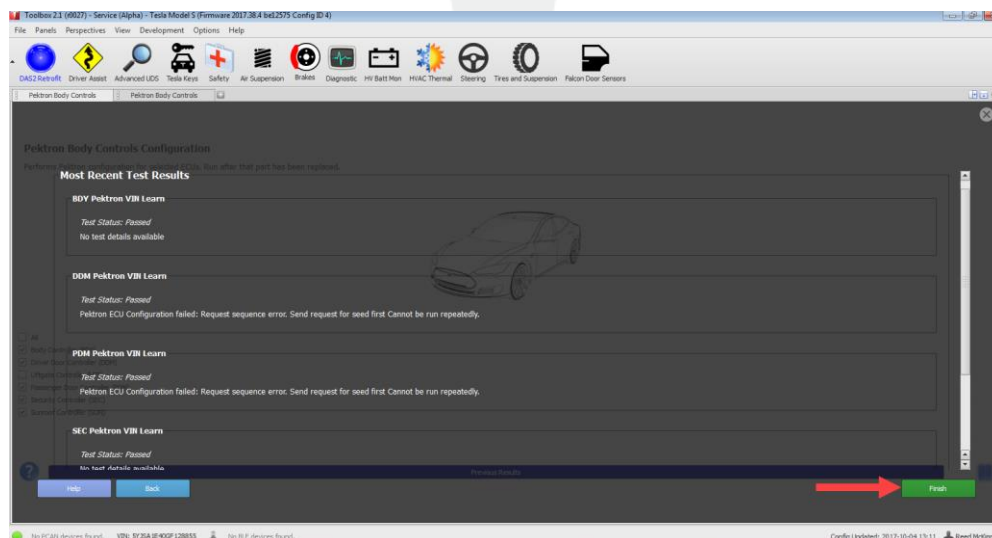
Toolbox 2.1 (r8027) - Service (Alpha) - Tesla Model S (Firmware 2017.38.4 be12575 Config ID 4)

File Panels Perspectives View Development Options Help

DAS2 Retrofit Driver Assist Advanced UDS Tesla Keys Safety Air Suspension Brakes Diagnostic HV Batt Mon HVAC Thermal Steering Tires and Suspension Falcon Door Sensors

Pektron Body Controls | Pektron Body Controls

Pektron Body Controls Configuration

Performs Pektron configuration for selected ECUs. Run after that part has been replaced.

Most Recent Test Results

BDY Pektron VIN Learn

Test Status: Passed
No test details available

DDM Pektron VIN Learn

Test Status: Passed
Pektron ECU Configuration failed: Request sequence error. Send request for seed first Cannot be run repeatedly.

PDM Pektron VIN Learn

Test Status: Passed
Pektron ECU Configuration failed: Request sequence error. Send request for seed first Cannot be run repeatedly.

SEC Pektron VIN Learn

Test Status: Passed
No test details available

All
Body Controller
Driver Door
Liftgate
Passenger
Security
Sunroof Controller

Previous Results

Help Back Finish

No PCAN devices found. VIN: 5YJSA1E40GF128855 No BLE devices found. Config Updated: 2017-10-04 13:11 Reed McNeil